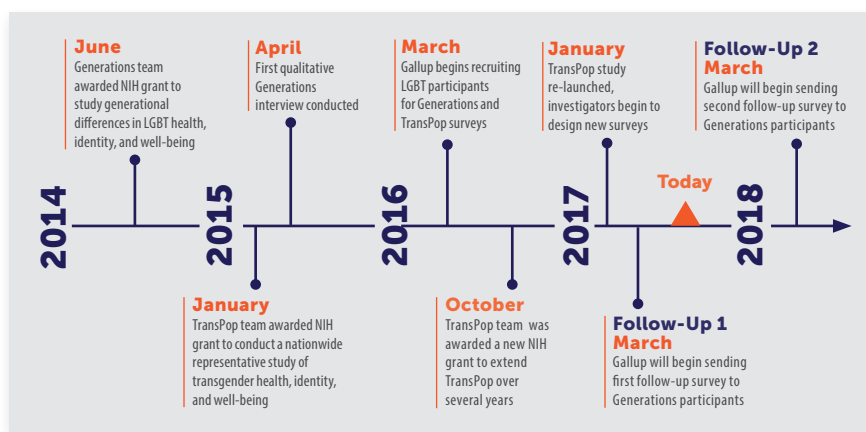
June
Generations team awarded NIH grant to study generational differences in LGBT health, identity, and well-being

April
First qualitative Generations interview conducted

March
Gallup begins recruiting LGBT participants for Generations and TransPop surveys

January
TransPop study re-launched, investigators begin to design new surveys

Follow-Up 2
March
Gallup will begin sending second follow-up survey to Generations participants

Today

2014

2015

2016

2017

2018

January
TransPop team awarded NIH grant to conduct a nationwide representative study of transgender health, identity, and well-being

October
TransPop team was awarded a new NIH grant to extend TransPop over several years

Follow-Up 1
March
Gallup will begin sending first follow-up survey to Generations participants